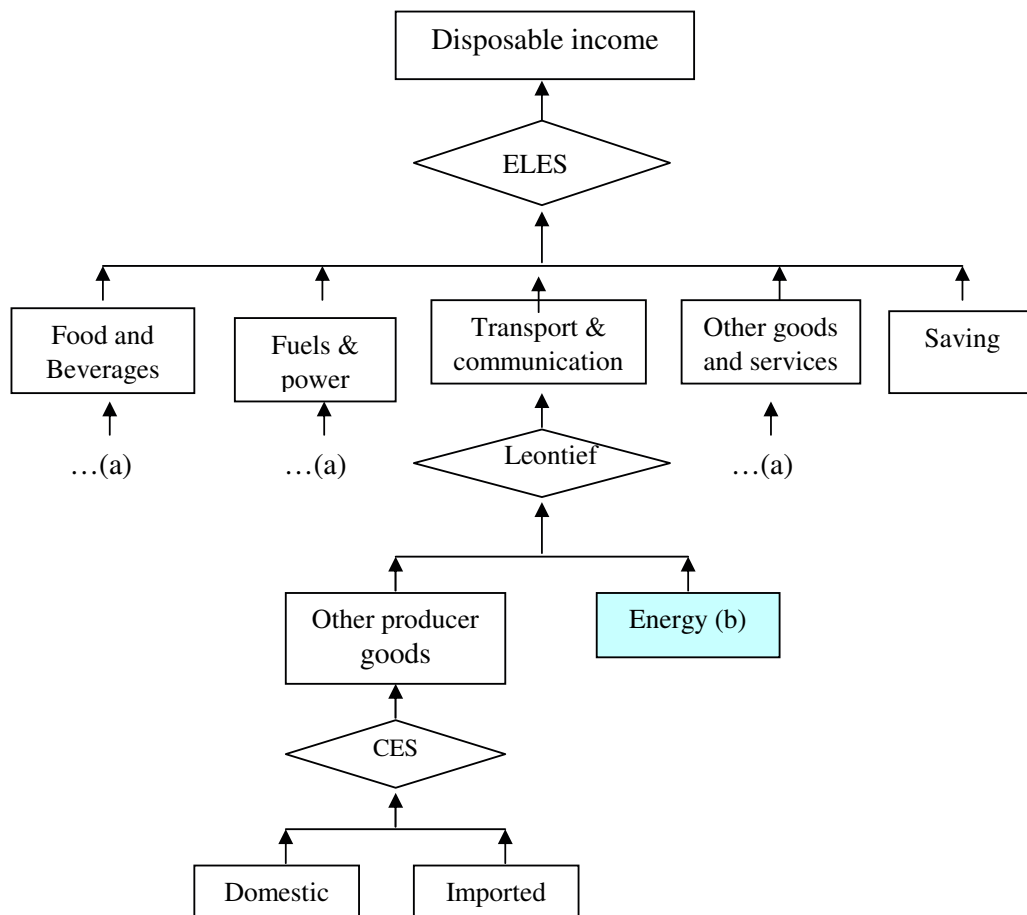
Disposable income

ELES

Food and Beverages

Fuels & power

Transport & communication

Other goods and services

Saving

…(a)

…(a)

Leontief

…(a)

Other producer goods

Energy (b)

CES

Domestic

Imported